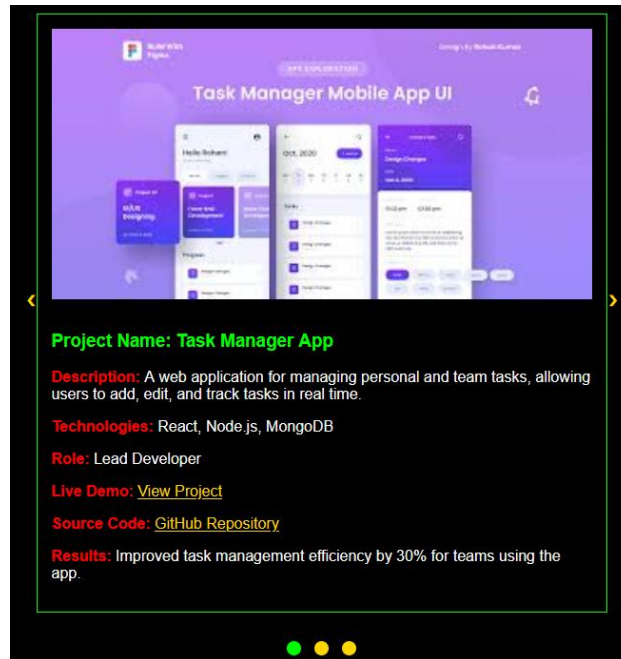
Build With Figma

Design by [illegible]

APP EXPLORATION

Task Manager Mobile App UI

Hello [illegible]

Oct, 2020

Design Changes

‹

›

Project Name: Task Manager App

Description: A web application for managing personal and team tasks, allowing users to add, edit, and track tasks in real time.

Technologies: React, Node.js, MongoDB

Role: Lead Developer

Live Demo: View Project

Source Code: GitHub Repository

Results: Improved task management efficiency by 30% for teams using the app.